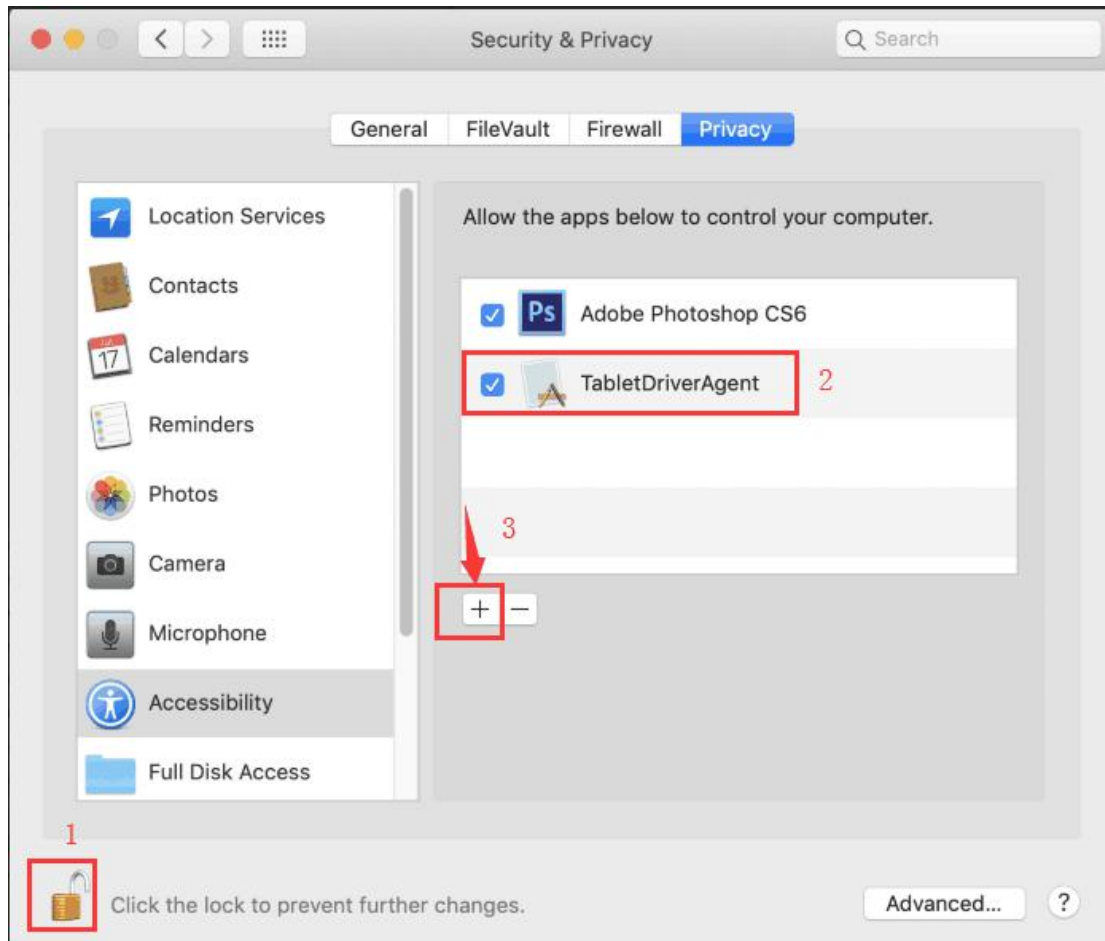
Security & Privacy

Search

General FileVault Firewall Privacy

Location Services

Contacts

Calendars

Reminders

Photos

Camera

Microphone

Accessibility

Full Disk Access

Allow the apps below to control your computer.

Ps Adobe Photoshop CS6

TabletDriverAgent

2

3

+ −

1

Click the lock to prevent further changes.

Advanced...

?